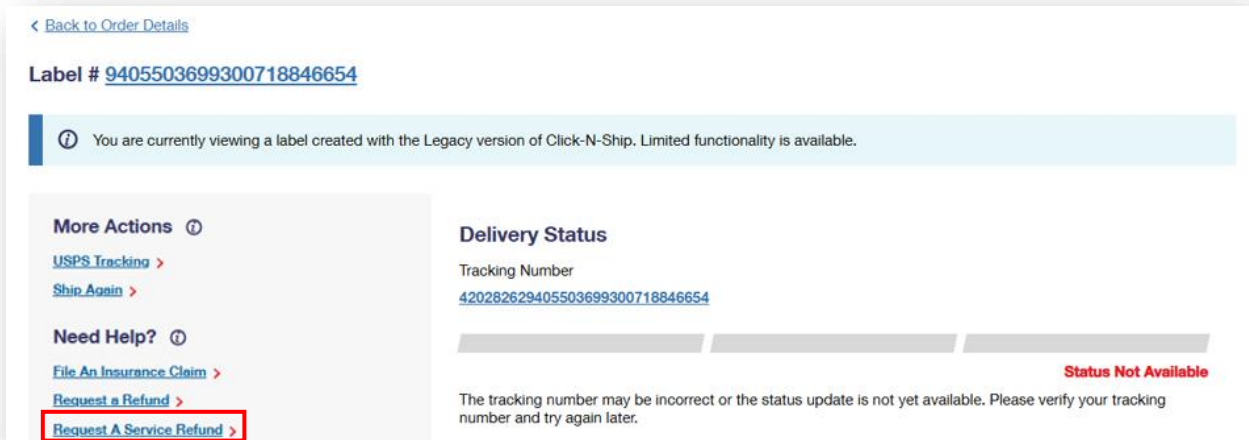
< Back to Order Details

Label # 9405503699300718846654

ⓘ You are currently viewing a label created with the Legacy version of Click-N-Ship. Limited functionality is available.

More Actions ⓘ

USPS Tracking >

Ship Again >

Need Help? ⓘ

File An Insurance Claim >

Request a Refund >

Request A Service Refund >

Delivery Status

Tracking Number

420282629405503699300718846654

Status Not Available

The tracking number may be incorrect or the status update is not yet available. Please verify your tracking number and try again later.